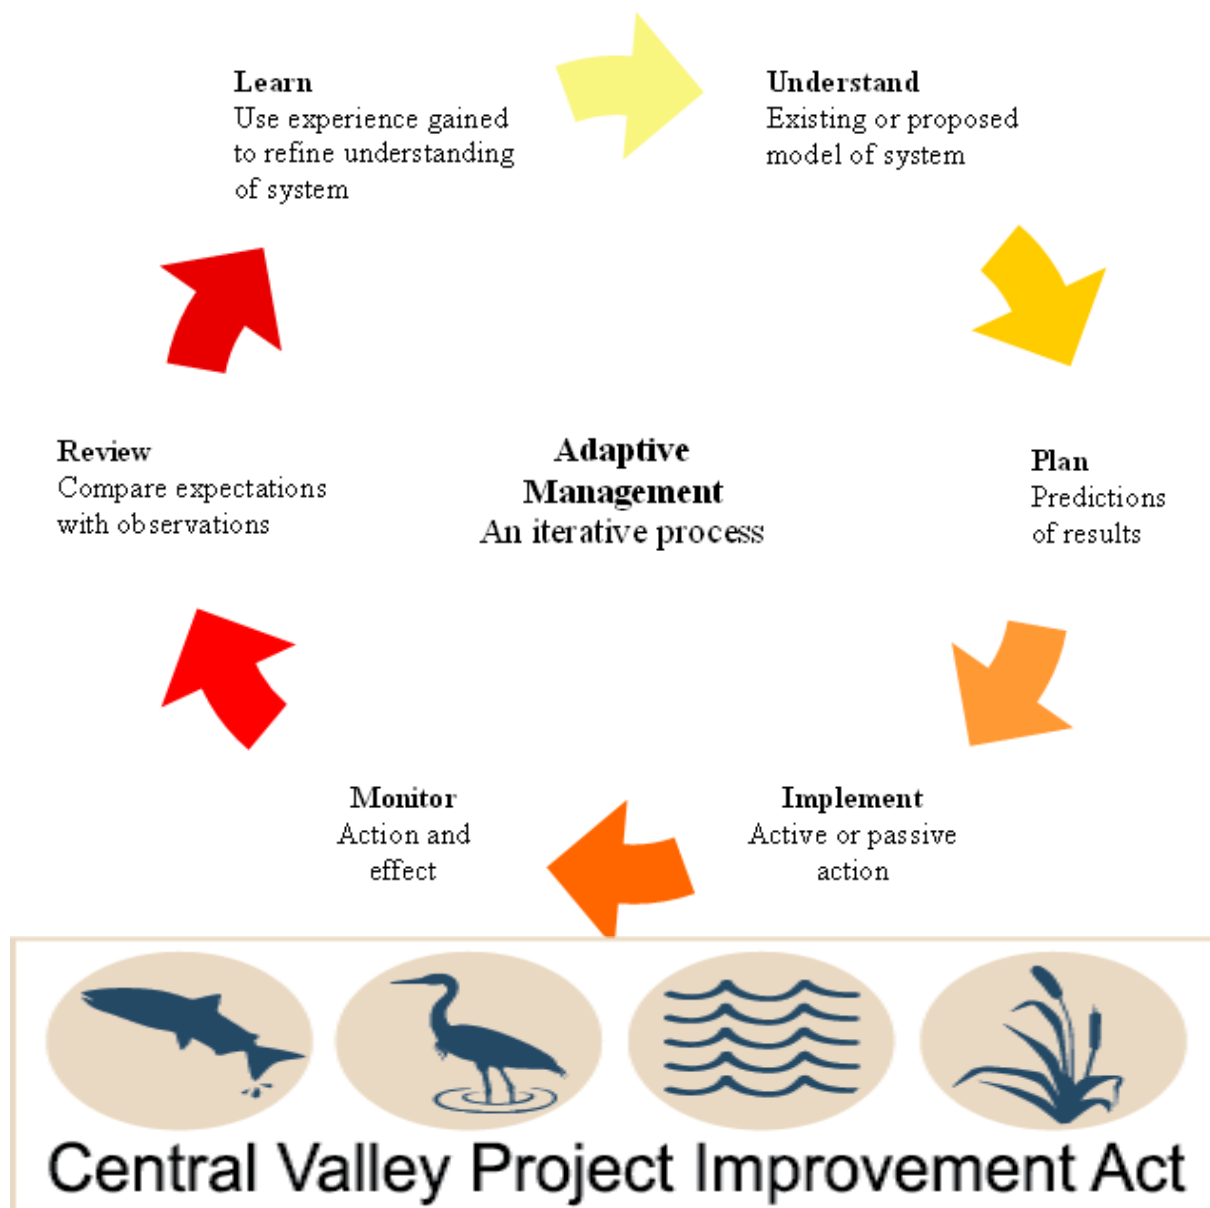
Learn
Use experience gained to refine understanding of system

Understand
Existing or proposed model of system

Review
Compare expectations with observations

Adaptive Management
An iterative process

Plan
Predictions of results

Monitor
Action and effect

Implement
Active or passive action

Central Valley Project Improvement Act